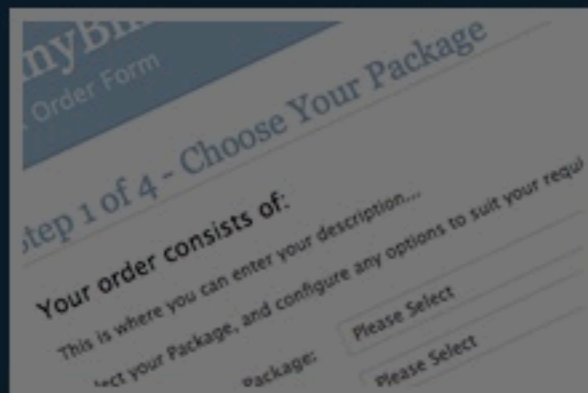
nyBi
Order Form

tep 1 of 4 - Choose Your Package

Your order consists of:

This is where you can enter your description...

lect your Package, and configure any options to suit your requi

Package: Please Select

Please Select